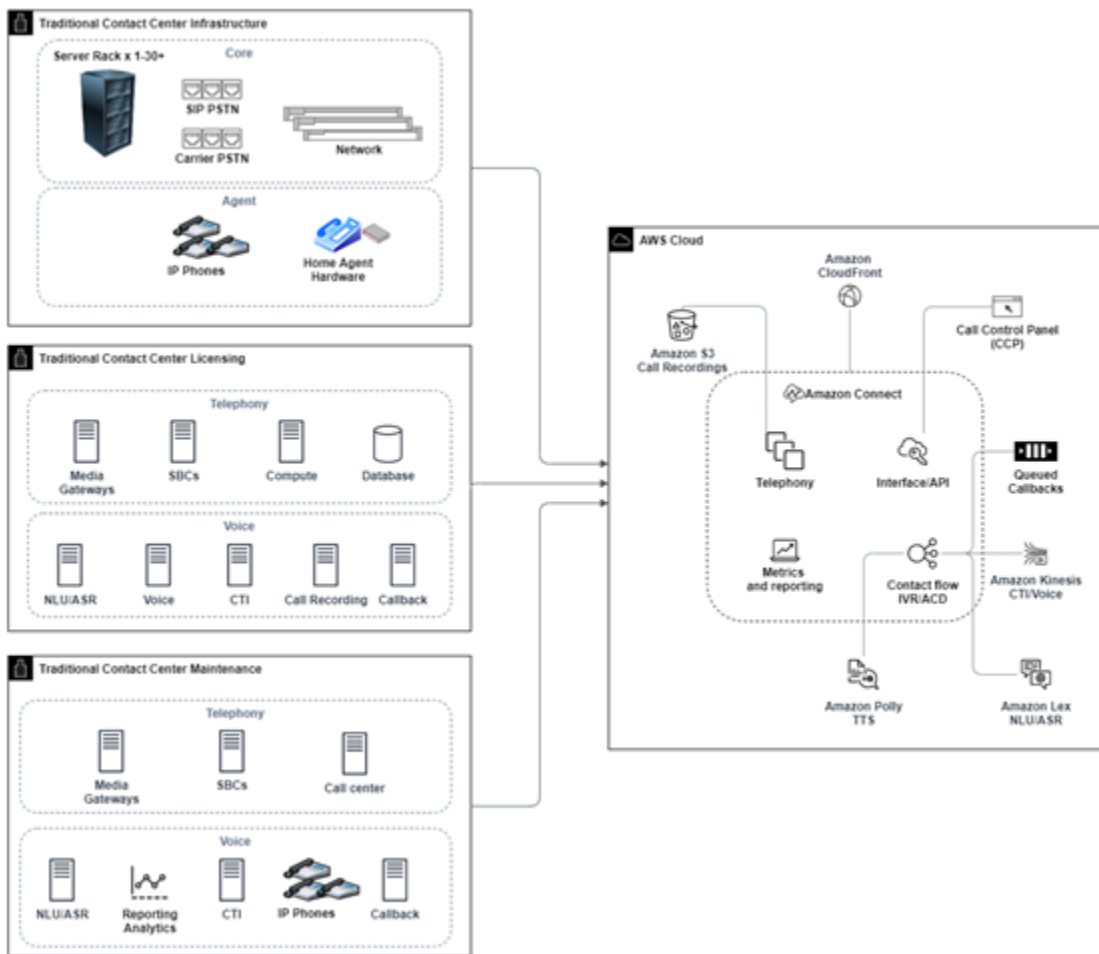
Traditional Contact Center Infrastructure

Core

Server Rack x 1-30+

SIP PSTN

Carrier PSTN

Network

Agent

IP Phones

Home Agent Hardware

Traditional Contact Center Licensing

Telephony

Media Gateways

SBCs

Compute

Database

Voice

NLU/ASR

Voice

CTI

Call Recording

Callback

Traditional Contact Center Maintenance

Telephony

Media Gateways

SBCs

Call center

Voice

NLU/ASR

Reporting Analytics

CTI

IP Phones

Callback

AWS Cloud

Amazon CloudFront

Call Control Panel (CCP)

Amazon S3 Call Recordings

Amazon Connect

Telephony

Interface/API

Queued Callbacks

Metrics and reporting

Contact flow IVR/ACD

Amazon Kinesis CTI/Voice

Amazon Polly TTS

Amazon Lex NLU/ASR